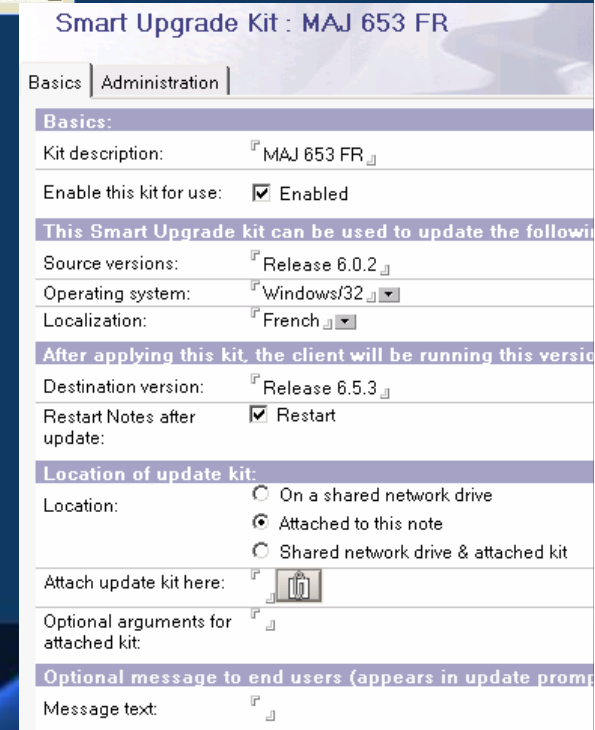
Smart Upgrade Kit : MAJ 653 FR

Basics | Administration

Basics:

| | |
|---|---|
| Kit description: | MAJ 653 FR |
| Enable this kit for use: | Enabled |

This Smart Upgrade kit can be used to update the followi

| | |
|---|---|
| Source versions: | Release 6.0.2 |
| Operating system: | Windows/32 |
| Localization: | French |

After applying this kit, the client will be running this versio

| | |
|---|---|
| Destination version: | Release 6.5.3 |
| Restart Notes after update: | Restart |

Location of update kit:

| | |
|---|---|
| Location: | On a shared network drive<br>Attached to this note<br>Shared network drive & attached kit |
| Attach update kit here: | |
| Optional arguments for attached kit: | |

Optional message to end users (appears in update promp

| | |
|---|---|
| Message text: | |